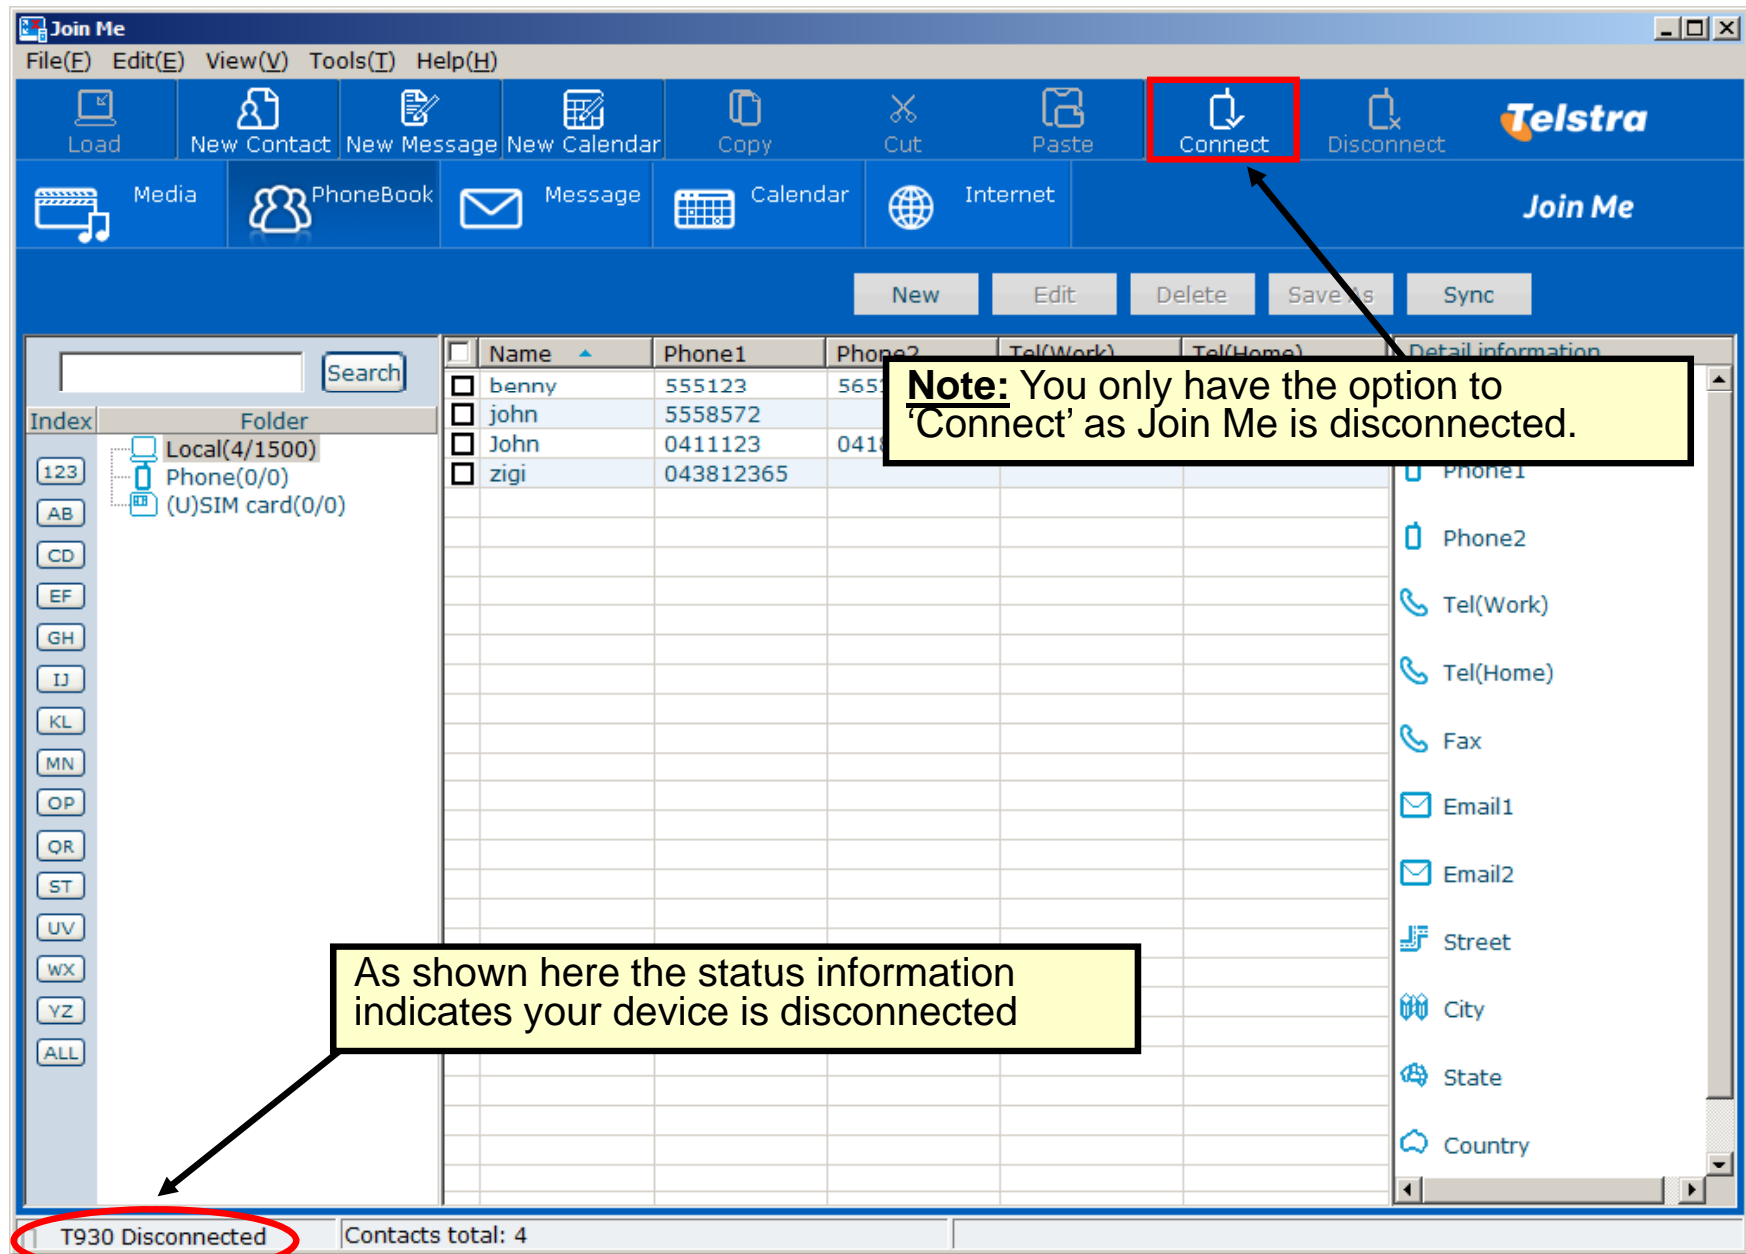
Join Me

File(F) Edit(E) View(V) Tools(T) Help(H)

Load New Contact New Message New Calendar Copy Cut Paste Connect Disconnect Telstra

Media PhoneBook Message Calendar Internet Join Me

New Edit Delete Save As Sync

Search

Index Folder

Local(4/1500)
Phone(0/0)
(U)SIM card(0/0)

123 AB CD EF GH IJ KL MN OP QR ST UV WX YZ ALL

| Name | Phone1 | Phone2 | Tel(Work) | Tel(Home) |
|---|---|---|---|---|
| benny | 555123 | 565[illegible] | | |
| john | 5558572 | | | |
| John | 0411123 | 041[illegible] | | |
| zigi | 043812365 | | | |

Detail information

Phone1
Phone2
Tel(Work)
Tel(Home)
Fax
Email1
Email2
Street
City
State
Country

**Note:** You only have the option to 'Connect' as Join Me is disconnected.

As shown here the status information indicates your device is disconnected

T930 Disconnected Contacts total: 4